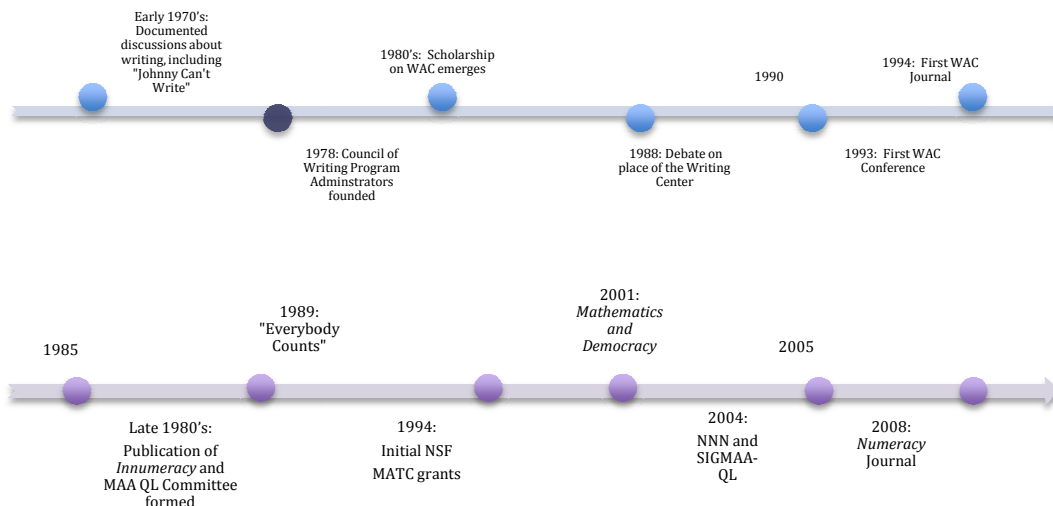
Early 1970's: Documented discussions about writing, including "Johnny Can't Write"

1978: Council of Writing Program Adminstrators founded

1980's: Scholarship on WAC emerges

1988: Debate on place of the Writing Center

1990

1993: First WAC Conference

1994: First WAC Journal

1985

Late 1980's: Publication of *Innumeracy* and MAA QL Committee formed

1989: "Everybody Counts"

1994: Initial NSF MATC grants

2001: *Mathematics and Democracy*

2004: NNN and SIGMAA-QL

2005

2008: *Numeracy* Journal